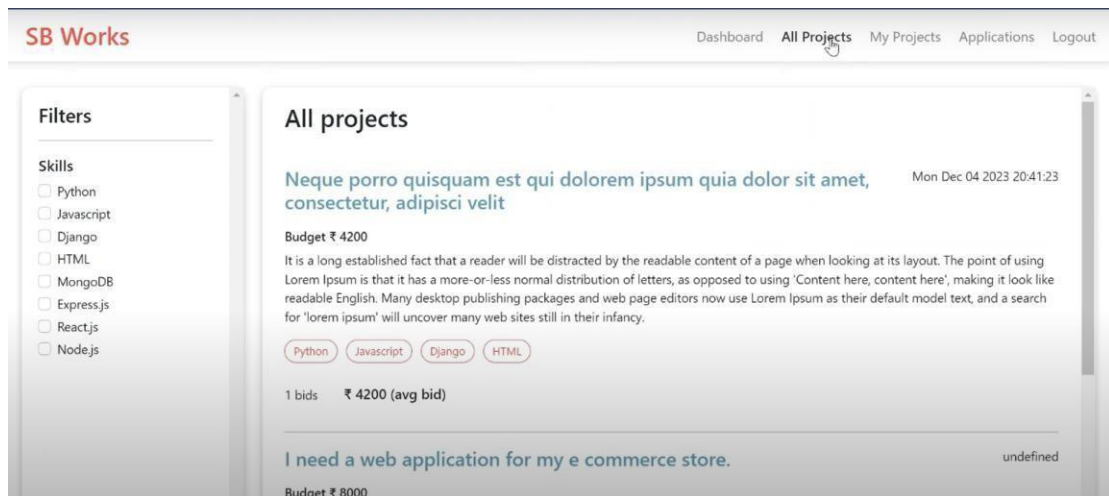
SB Works

Dashboard All Projects My Projects Applications Logout

Filters

Skills

Python
Javascript
Django
HTML
MongoDB
Express.js
React.js
Node.js

All projects

Neque porro quisquam est qui dolorem ipsum quia dolor sit amet, consectetur, adipisci velit

Mon Dec 04 2023 20:41:23

Budget ₹ 4200

It is a long established fact that a reader will be distracted by the readable content of a page when looking at its layout. The point of using Lorem Ipsum is that it has a more-or-less normal distribution of letters, as opposed to using 'Content here, content here', making it look like readable English. Many desktop publishing packages and web page editors now use Lorem Ipsum as their default model text, and a search for 'lorem ipsum' will uncover many web sites still in their infancy.

Python Javascript Django HTML

1 bids ₹ 4200 (avg bid)

I need a web application for my e commerce store.

undefined

Budget ₹ 8000